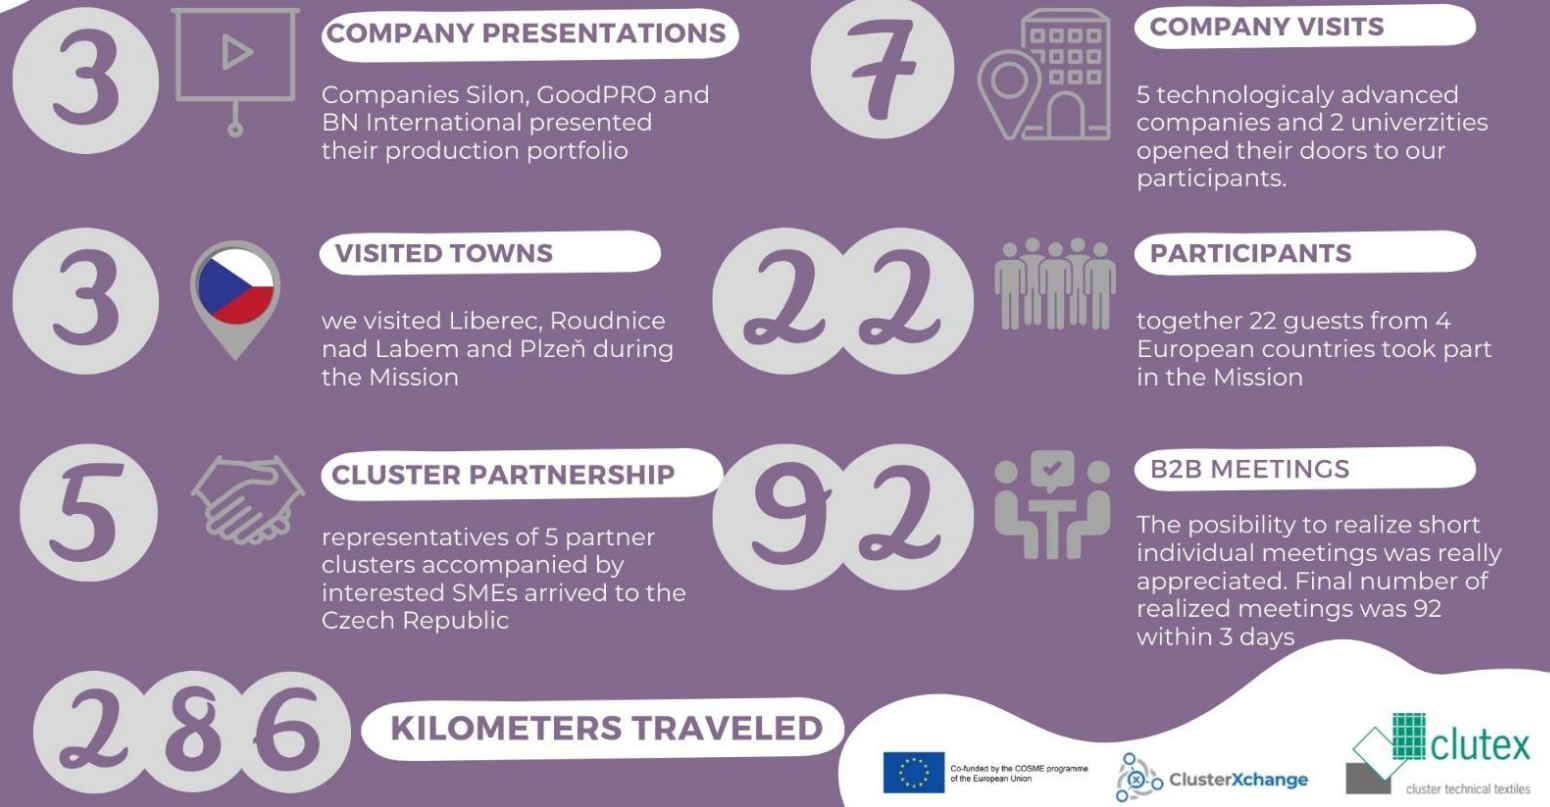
3

COMPANY PRESENTATIONS

Companies Silon, GoodPRO and BN International presented their production portfolio

7

COMPANY VISITS

5 technologicaly advanced companies and 2 univerzities opened their doors to our participants.

3

VISITED TOWNS

we visited Liberec, Roudnice nad Labem and Plzeň during the Mission

22

PARTICIPANTS

together 22 guests from 4 European countries took part in the Mission

5

CLUSTER PARTNERSHIP

representatives of 5 partner clusters accompanied by interested SMEs arrived to the Czech Republic

92

B2B MEETINGS

The posibility to realize short individual meetings was really appreciated. Final number of realized meetings was 92 within 3 days

286

KILOMETERS TRAVELED

Co-funded by the COSME programme of the European Union

ClusterXchange

clutex

cluster technical textiles